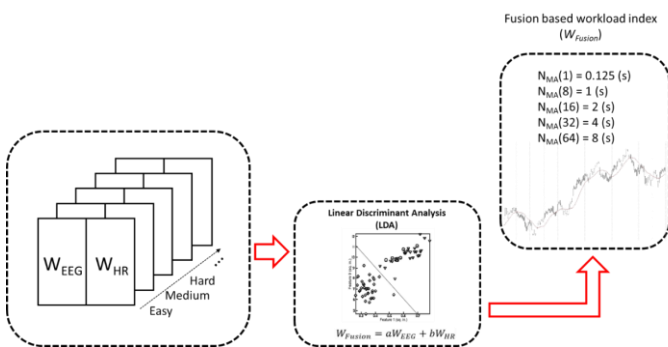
Fusion based workload index ($W_{Fusion}$)

$N_{MA}(1) = 0.125$ (s)
$N_{MA}(8) = 1$ (s)
$N_{MA}(16) = 2$ (s)
$N_{MA}(32) = 4$ (s)
$N_{MA}(64) = 8$ (s)

$W_{EEG}$ $W_{HR}$

Hard
Medium
Easy

Linear Discriminant Analysis (LDA)

$W_{Fusion} = aW_{EEG} + bW_{HR}$